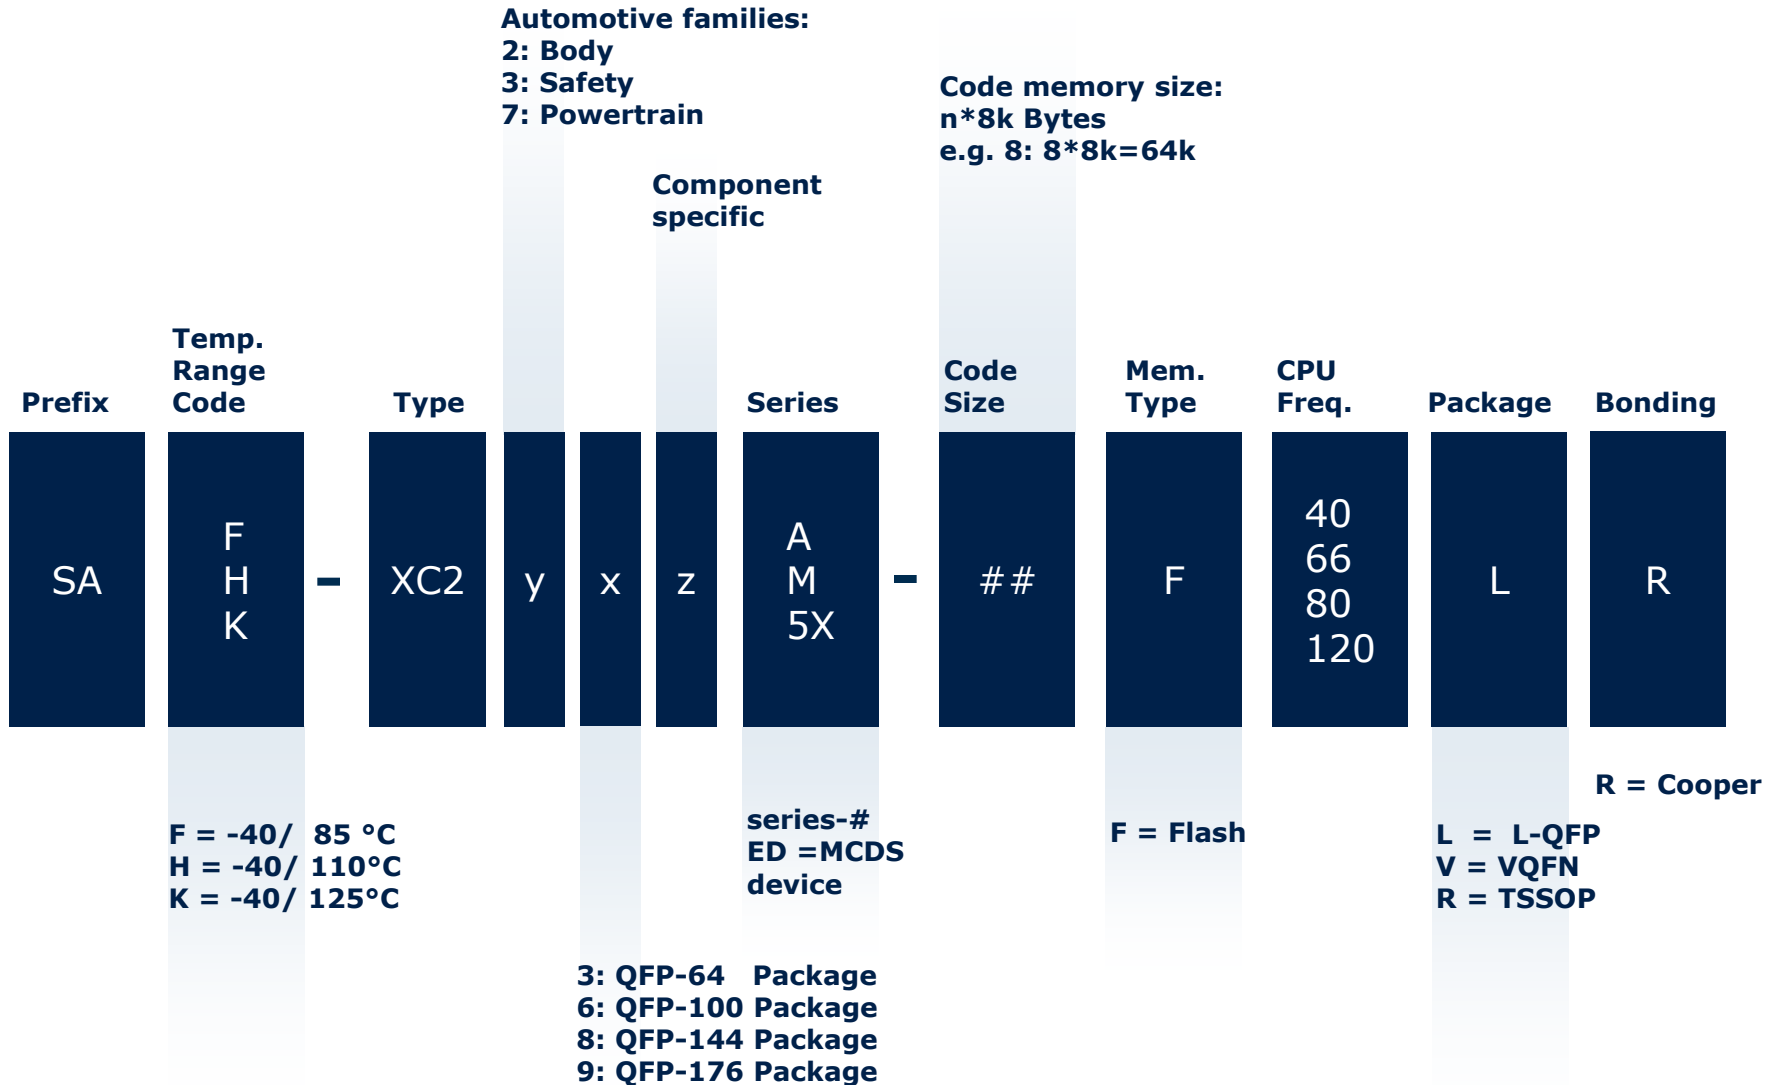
Automotive families:
2: Body
3: Safety
7: Powertrain

Code memory size:
n*8k Bytes
e.g. 8: 8*8k=64k

Component specific

Prefix

Temp. Range Code

Type

Series

Code Size

Mem. Type

CPU Freq.

Package

Bonding

SA

F
H
K

-

XC2

y

x

z

A
M
5X

-

##

F

40
66
80
120

L

R

R = Cooper

F = -40/ 85 °C
H = -40/ 110°C
K = -40/ 125°C

series-#
ED =MCDS device

F = Flash

L = L-QFP
V = VQFN
R = TSSOP

3: QFP-64 Package
6: QFP-100 Package
8: QFP-144 Package
9: QFP-176 Package